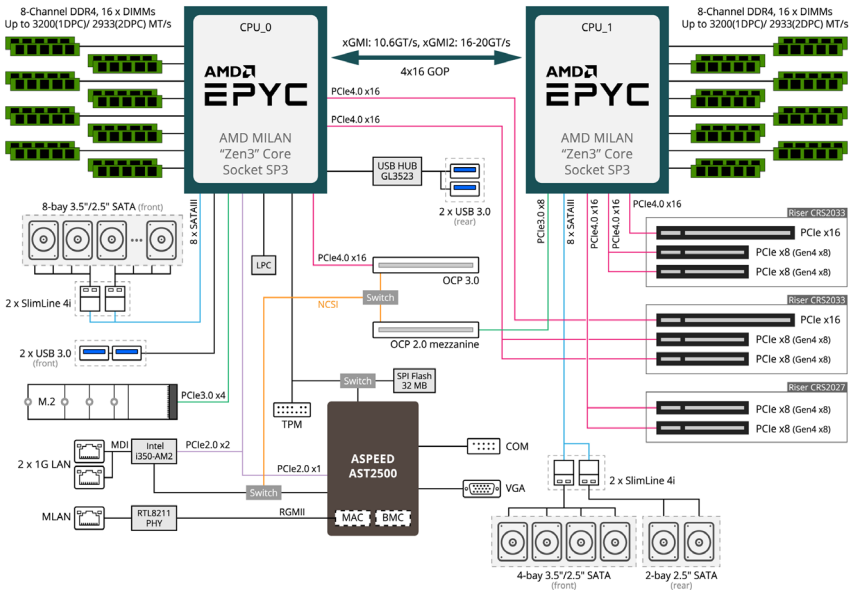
8-Channel DDR4, 16 x DIMMs
Up to 3200(1DPC)/ 2933(2DPC) MT/s

CPU_0

AMD EPYC

AMD MILAN
"Zen3" Core
Socket SP3

xGMI: 10.6GT/s, xGMI2: 16-20GT/s

4x16 GOP

CPU_1

AMD EPYC

AMD MILAN
"Zen3" Core
Socket SP3

8-Channel DDR4, 16 x DIMMs
Up to 3200(1DPC)/ 2933(2DPC) MT/s

PCIe4.0 x16

PCIe4.0 x16

USB HUB
GL3523

2 x USB 3.0
(rear)

8-bay 3.5"/2.5" SATA (front)

8 x SATAIII

2 x SlimLine 4i

LPC

PCIe4.0 x16

OCP 3.0

NCSI

Switch

OCP 2.0 mezzanine

2 x USB 3.0
(front)

M.2

PCIe3.0 x4

Switch

SPI Flash
32 MB

TPM

ASPEED
AST2500

COM

2 x 1G LAN

MDI

Intel
i350-AM2

PCIe2.0 x2

PCIe2.0 x1

VGA

Switch

MLAN

RTL8211
PHY

RGMII

MAC

BMC

PCIe3.0 x8

8 x SATAIII

PCIe4.0 x16

PCIe4.0 x16

PCIe4.0 x16

Riser CRS2033

PCIe x16

PCIe x8 (Gen4 x8)

PCIe x8 (Gen4 x8)

Riser CRS2033

PCIe x16

PCIe x8 (Gen4 x8)

PCIe x8 (Gen4 x8)

Riser CRS2027

PCIe x8 (Gen4 x8)

PCIe x8 (Gen4 x8)

2 x SlimLine 4i

4-bay 3.5"/2.5" SATA
(front)

2-bay 2.5" SATA
(rear)